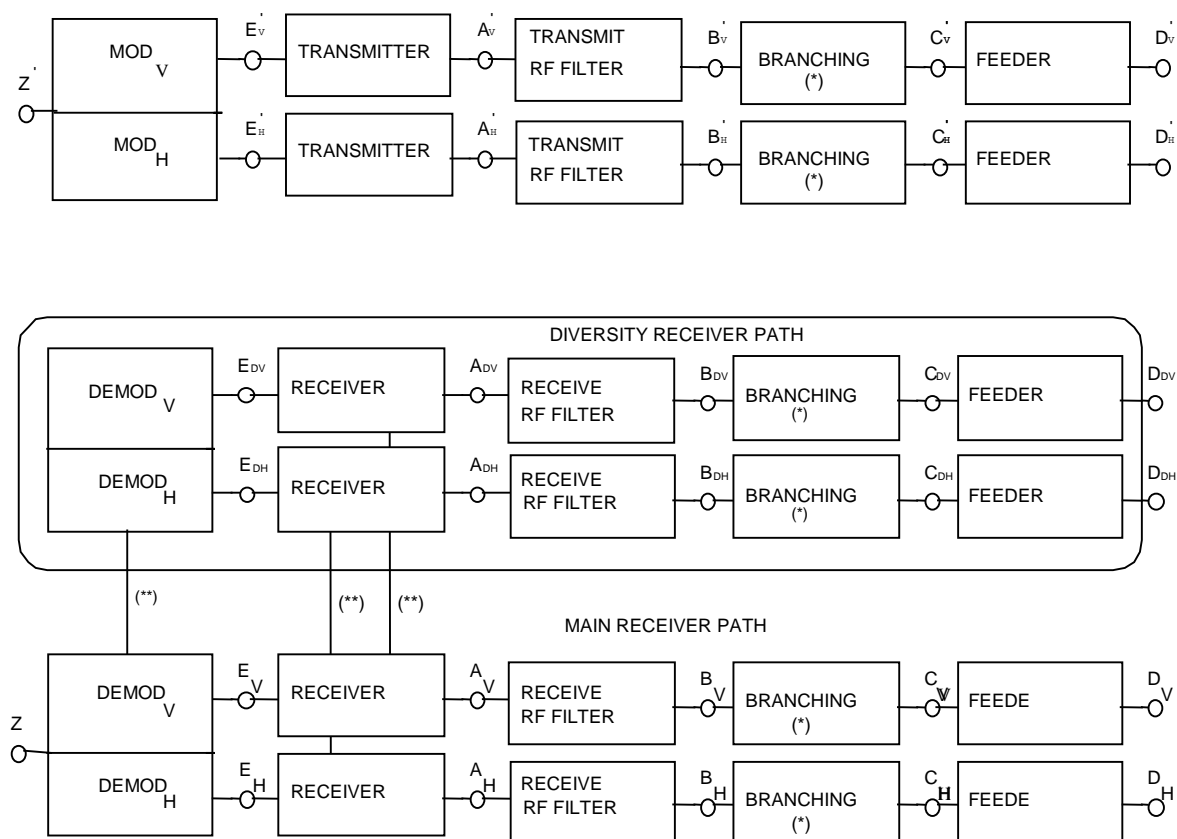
$Z'$

$E'_V$ $A'_V$ $B'_V$ $C'_V$ $D'_V$

MOD V

TRANSMITTER

TRANSMIT RF FILTER

BRANCHING (*)

FEEDER

$E'_H$ $A'_H$ $B'_H$ $C'_H$ $D'_H$

MOD H

TRANSMITTER

TRANSMIT RF FILTER

BRANCHING (*)

FEEDER

DIVERSITY RECEIVER PATH

$E_{DV}$ $A_{DV}$ $B_{DV}$ $C_{DV}$ $D_{DV}$

DEMOD V

RECEIVER

RECEIVE RF FILTER

BRANCHING (*)

FEEDER

$E_{DH}$ $A_{DH}$ $B_{DH}$ $C_{DH}$ $D_{DH}$

DEMOD H

RECEIVER

RECEIVE RF FILTER

BRANCHING (*)

FEEDER

(**) (**) (**)

MAIN RECEIVER PATH

Z

$E_V$ $A_V$ $B_V$ $C_V$ $D_V$

DEMOD V

RECEIVER

RECEIVE RF FILTER

BRANCHING (*)

FEEDE

$E_H$ $A_H$ $B_H$ $C_H$ $D_H$

DEMOD H

RECEIVER

RECEIVE RF FILTER

BRANCHING (*)

FEEDE